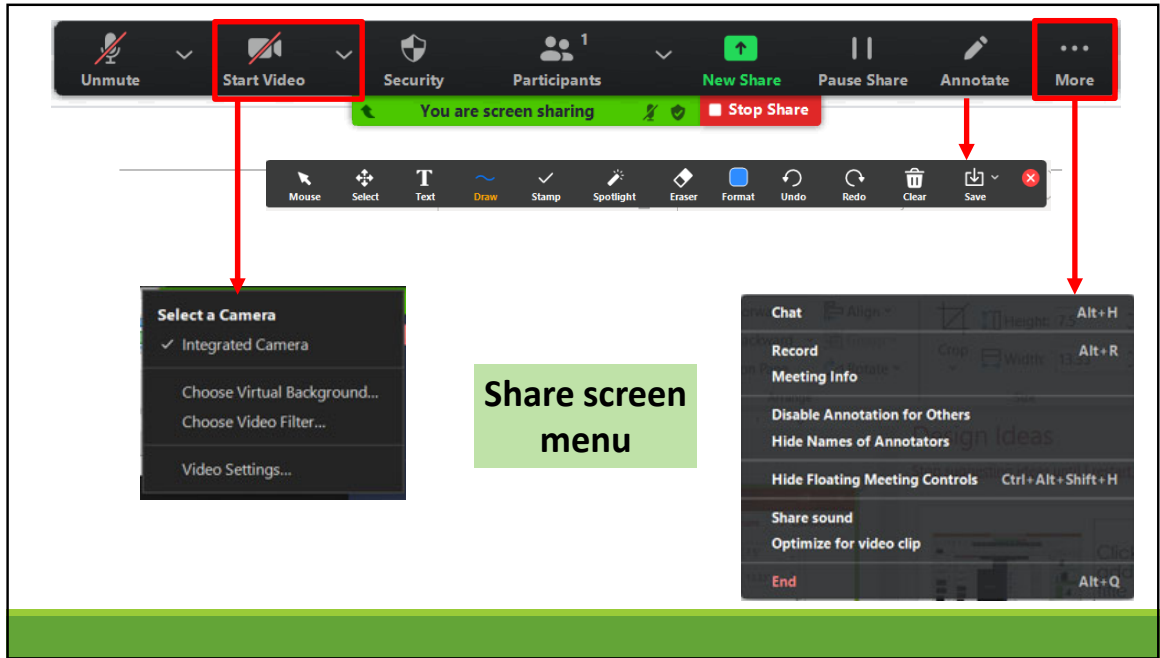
Unmute
Start Video
Security
Participants 1
New Share
Pause Share
Annotate
More

You are screen sharing
Stop Share

Mouse
Select
Text
Draw
Stamp
Spotlight
Eraser
Format
Undo
Redo
Clear
Save

Select a Camera
✓ Integrated Camera
Choose Virtual Background...
Choose Video Filter...
Video Settings...

Share screen menu

Chat Alt+H
Record Alt+R
Meeting Info
Disable Annotation for Others
Hide Names of Annotators
Hide Floating Meeting Controls Ctrl+Alt+Shift+H
Share sound
Optimize for video clip
End Alt+Q